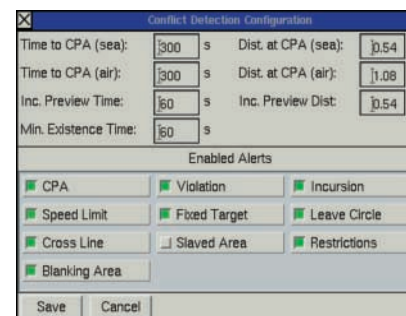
Conflict Detection Configuration

Time to CPA (sea): 300 s Dist. at CPA (sea): 0.54

Time to CPA (air): 300 s Dist. at CPA (air): 1.08

Inc. Preview Time: 60 s Inc. Preview Dist: 0.54

Min. Existence Time: 60 s

Enabled Alerts

CPA
Violation
Incursion
Speed Limit
Fixed Target
Leave Circle
Cross Line
Slaved Area
Restrictions
Blanking Area

Save Cancel